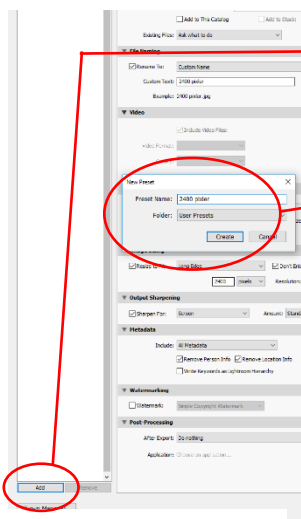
Add to This Catalog

Add to Stack

Existing Files: Ask what to do

▼ File Naming

Rename To: Custom Name

Custom Text: 3480 pixlar

Example: 3480 pixlar.jpg

▼ Video

Include Video Files

Video Format:

Quality:

New Preset

Preset Name: 3480 pixlar

Folder: User Presets

Create

Cancel

Resize to Fit: Long Edge

Don't Enlarge

3480 pixels

Resolution

▼ Output Sharpening

Sharpen For: Screen

Amount: Standard

▼ Metadata

Include: All Metadata

Remove Person Info

Remove Location Info

Write Keywords as Lightroom Hierarchy

▼ Watermarking

Watermark: Simple Copyright Watermark

▼ Post-Processing

After Export: Do nothing

Application: Choose an application...

Add

Remove